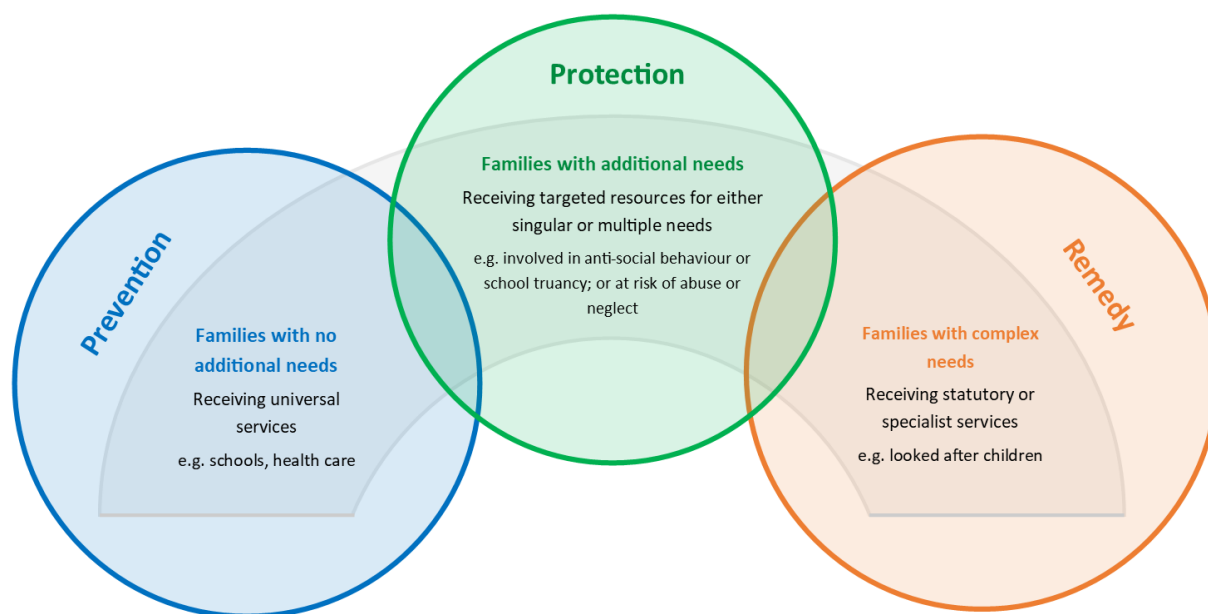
Protection

Families with additional needs

Receiving targeted resources for either singular or multiple needs

e.g. involved in anti-social behaviour or school truancy; or at risk of abuse or neglect

Prevention

Families with no additional needs

Receiving universal services

e.g. schools, health care

Remedy

Families with complex needs

Receiving statutory or specialist services

e.g. looked after children